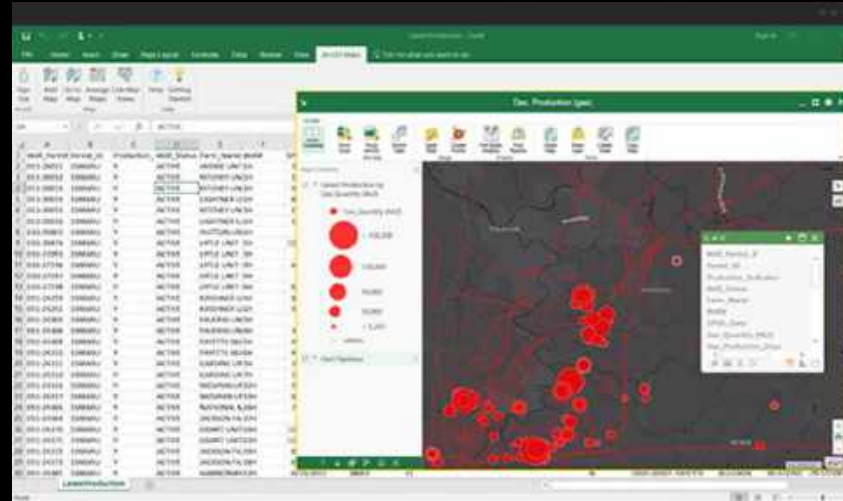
ArcGIS Maps

Dec. Production (gas)

ACTIVE

Well_Permit_N
Permit_St
Production_
Well_Status
Farm_Name

ACTIVE
ACTIVE
ACTIVE
ACTIVE
ACTIVE

Latest Production by Gas Quantity (Mcf)

Gas_Quantity (Mcf)

> 150,000
100,000
50,000
10,000
< 5,000

Latest Production